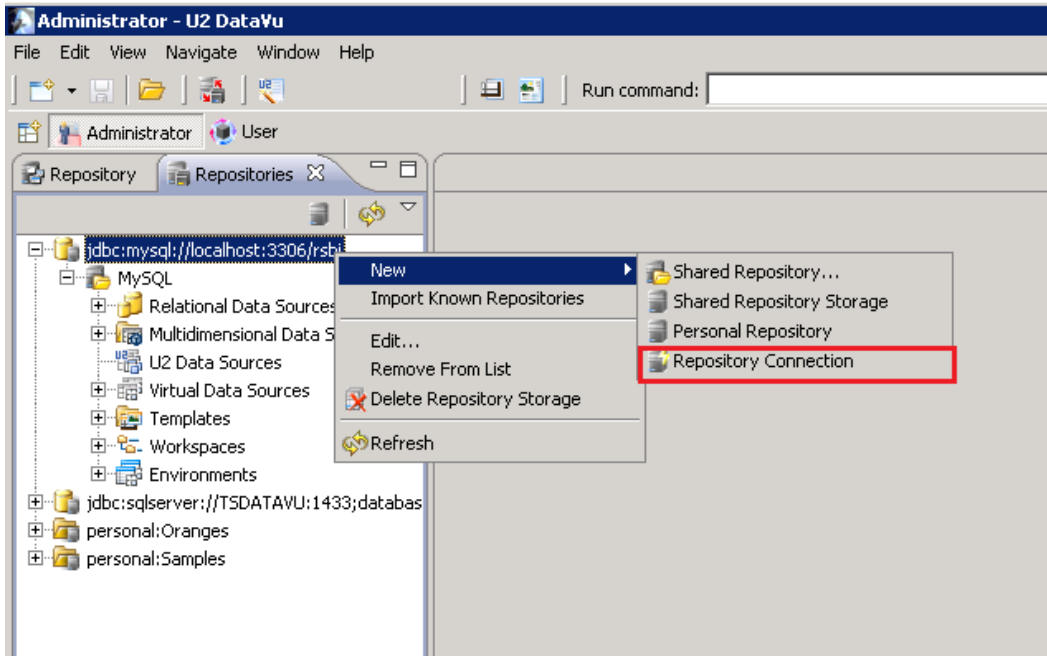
Administrator - U2 DataVu

File Edit View Navigate Window Help

Run command:

Administrator User

Repository Repositories

jdbc:mysql://localhost:3306/rsbi
MySQL
Relational Data Sources
Multidimensional Data S
U2 Data Sources
Virtual Data Sources
Templates
Workspaces
Environments
jdbc:sqlserver://TSDATAVU:1433;databas
personal:Oranges
personal:Samples

New
Import Known Repositories
Edit...
Remove From List
Delete Repository Storage
Refresh

Shared Repository...
Shared Repository Storage
Personal Repository
Repository Connection